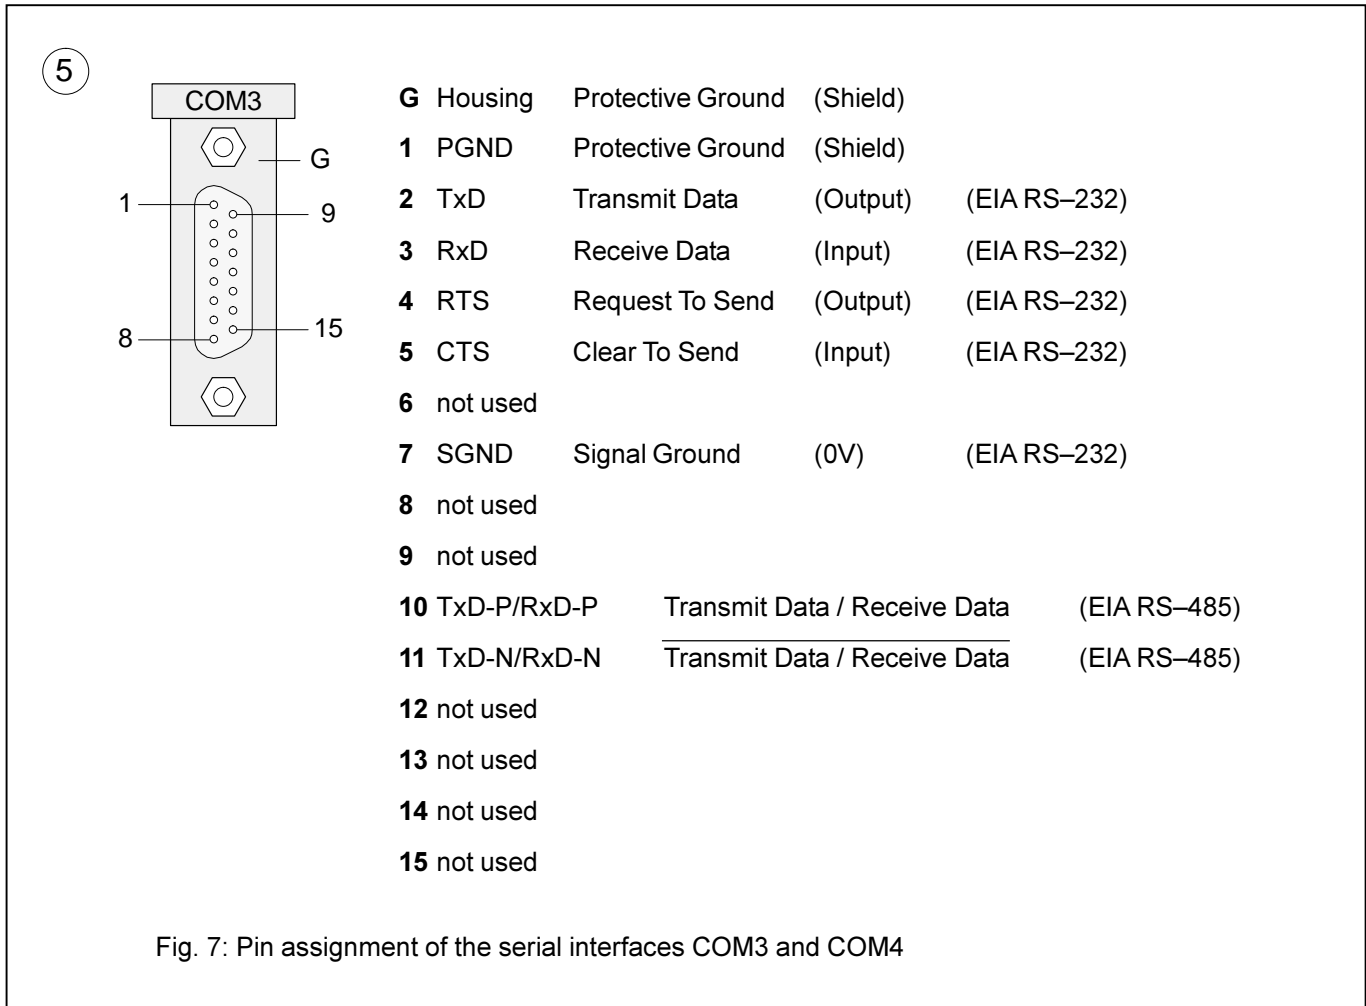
5

COM3

G

1

9

8

15

| | | | | |
|---|---|---|---|---|
| **G** | Housing | Protective Ground | (Shield) | |
| **1** | PGND | Protective Ground | (Shield) | |
| **2** | TxD | Transmit Data | (Output) | (EIA RS–232) |
| **3** | RxD | Receive Data | (Input) | (EIA RS–232) |
| **4** | RTS | Request To Send | (Output) | (EIA RS–232) |
| **5** | CTS | Clear To Send | (Input) | (EIA RS–232) |
| **6** | not used | | | |
| **7** | SGND | Signal Ground | (0V) | (EIA RS–232) |
| **8** | not used | | | |
| **9** | not used | | | |
| **10** | TxD-P/RxD-P | Transmit Data / Receive Data | | (EIA RS–485) |
| **11** | TxD-N/RxD-N | $\overline{\text{Transmit Data / Receive Data}}$ | | (EIA RS–485) |
| **12** | not used | | | |
| **13** | not used | | | |
| **14** | not used | | | |
| **15** | not used | | | |

Fig. 7: Pin assignment of the serial interfaces COM3 and COM4